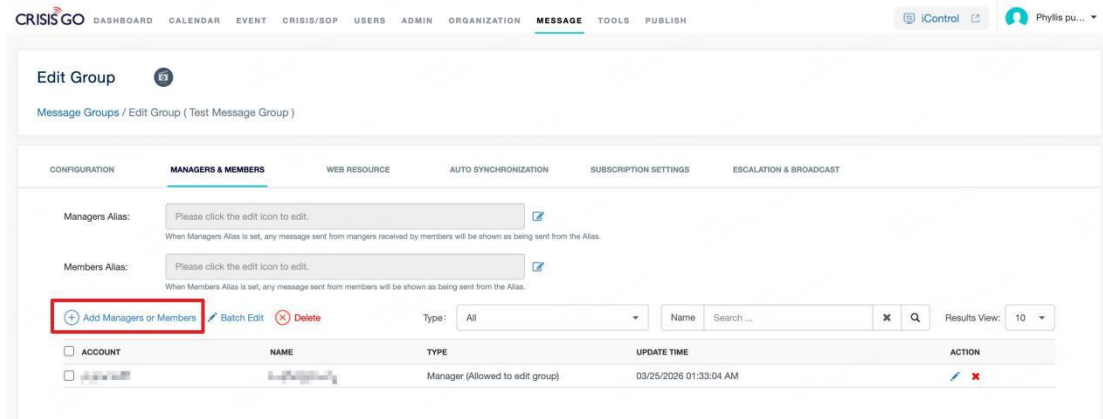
CRISIS GO DASHBOARD CALENDAR EVENT CRISIS/SOP USERS ADMIN ORGANIZATION MESSAGE TOOLS PUBLISH

iControl

Phyllis pu...

Edit Group

Message Groups / Edit Group ( Test Message Group )

CONFIGURATION MANAGERS & MEMBERS WEB RESOURCE AUTO SYNCHRONIZATION SUBSCRIPTION SETTINGS ESCALATION & BROADCAST

Managers Alias: Please click the edit icon to edit.

When Managers Alias is set, any message sent from mangers received by members will be shown as being sent from the Alias.

Members Alias: Please click the edit icon to edit.

When Members Alias is set, any message sent from members will be shown as being sent from the Alias.

Add Managers or Members Batch Edit Delete Type: All Name Search ... Results View: 10

| ACCOUNT | NAME | TYPE | UPDATE TIME | ACTION |
|---|---|---|---|---|
| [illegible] | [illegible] | Manager (Allowed to edit group) | 03/25/2026 01:33:04 AM | |